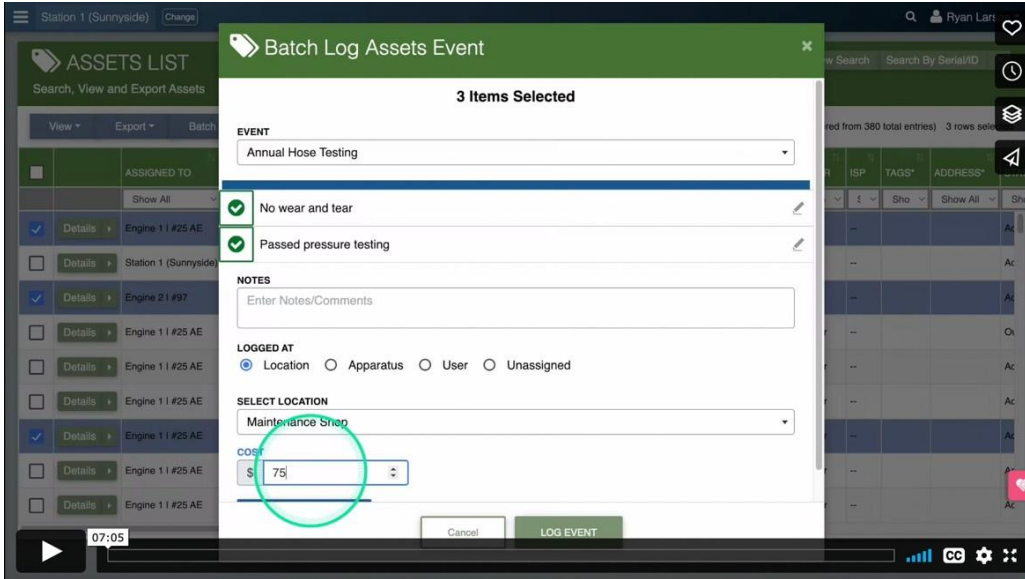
Station 1 (Sunnyside) Change

Ryan Lars

ASSETS LIST
Search, View and Export Assets

View ▾ Export ▾ Batch

w Search Search By Serial/ID

red from 380 total entries) 3 rows sele

ASSIGNED TO

ISP TAGS* ADDRESS*

Show All

Sho Show All Sh

Details Engine 1 I #25 AE
Details Station 1 (Sunnyside)
Details Engine 2 I #97
Details Engine 1 I #25 AE
Details Engine 1 I #25 AE
Details Engine 1 I #25 AE
Details Engine 1 I #25 AE
Details Engine 1 I #25 AE
Details Engine 1 I #25 AE

Batch Log Assets Event

3 Items Selected

EVENT
Annual Hose Testing

No wear and tear
Passed pressure testing

NOTES
Enter Notes/Comments

LOGGED AT
Location Apparatus User Unassigned

SELECT LOCATION
Maintenance Shop

COST
$ 75

Cancel LOG EVENT

07:05